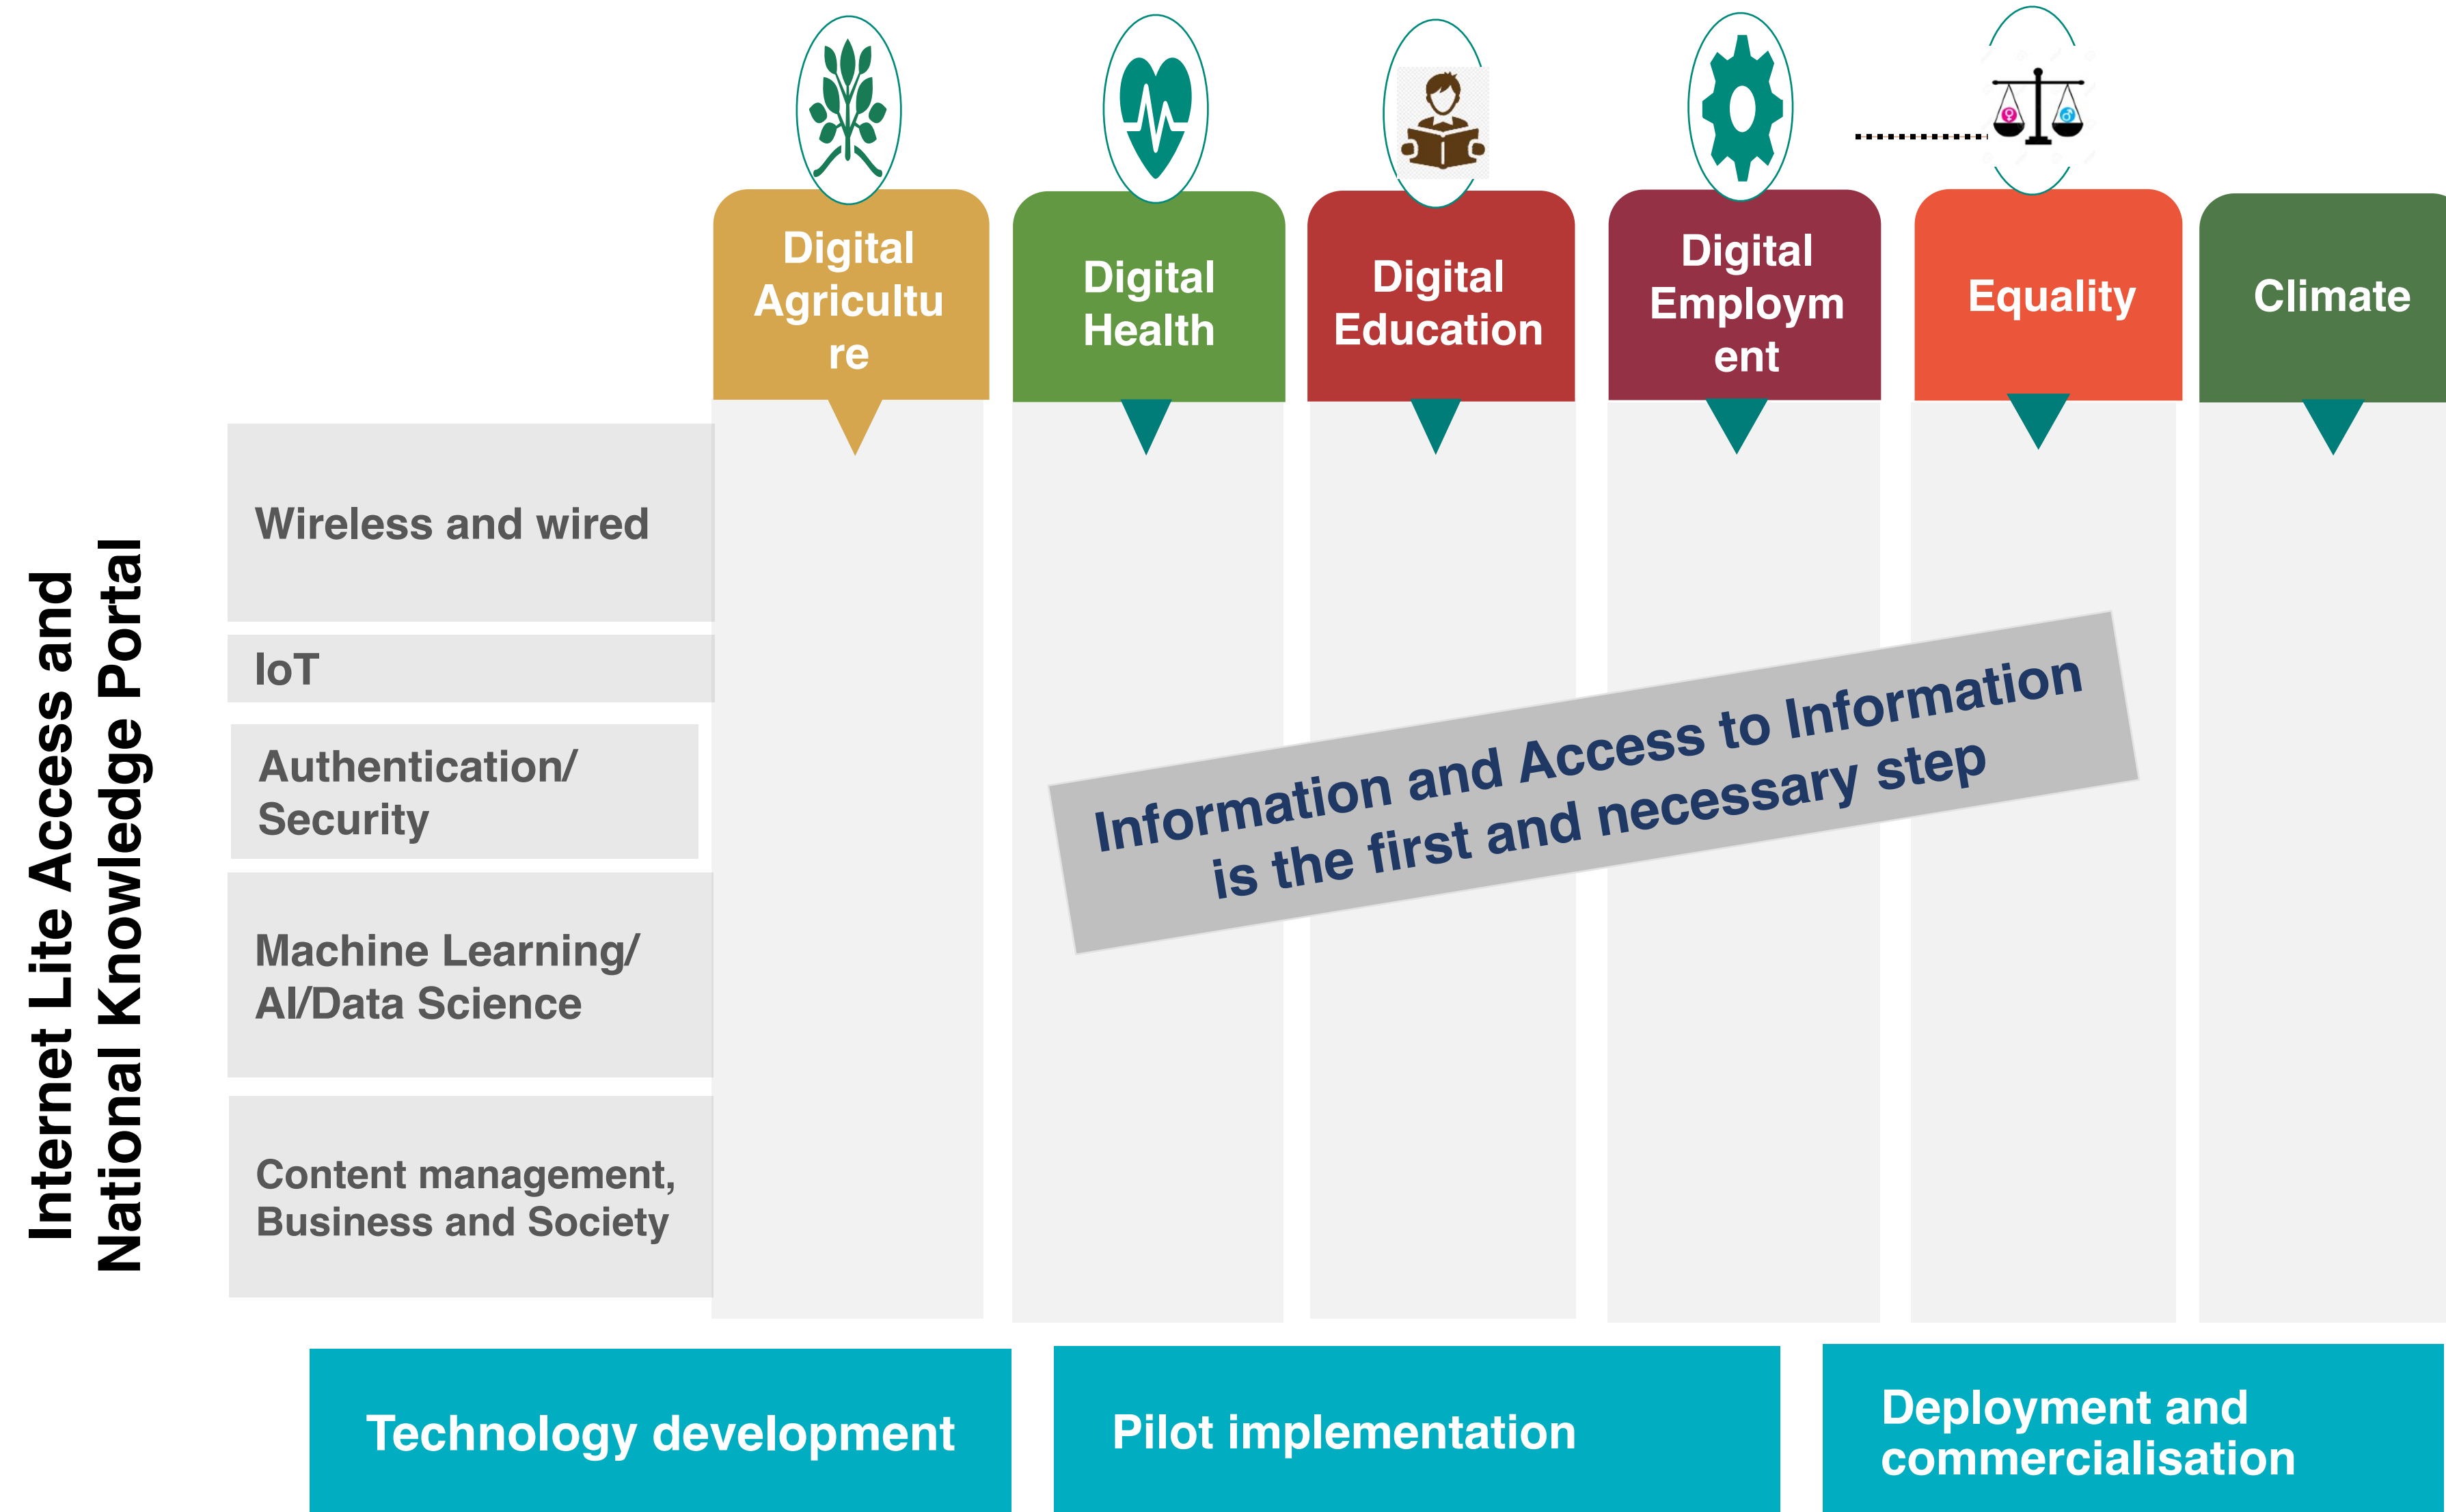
Digital Agricultu re

Digital Health

Digital Education

Digital Employm ent

Equality

Climate

Internet Lite Access and National Knowledge Portal

Wireless and wired

IoT

Authentication/ Security

Machine Learning/ AI/Data Science

Content management, Business and Society

Information and Access to Information is the first and necessary step

Technology development

Pilot implementation

Deployment and commercialisation